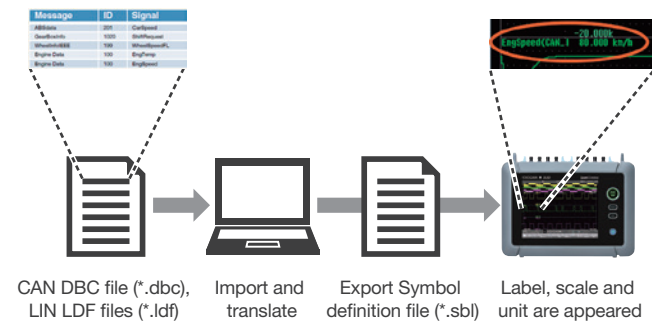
| Message | ID | Signal |
|---|---|---|
| ABSdata | 201 | CarSpeed |
| GearBoxInfo | 1020 | ShiftRequest |
| WheelInfoIEEE | 100 | WheelSpeedFL |
| Engine Data | 100 | EngTemp |
| Engine Data | 100 | EngSpeed |

-20.000k
EngSpeed(CAN_1 80.000 km/h

CAN DBC file (*.dbc), LIN LDF files (*.ldf)

Import and translate

Export Symbol definition file (*.sbl)

Label, scale and unit are appeared